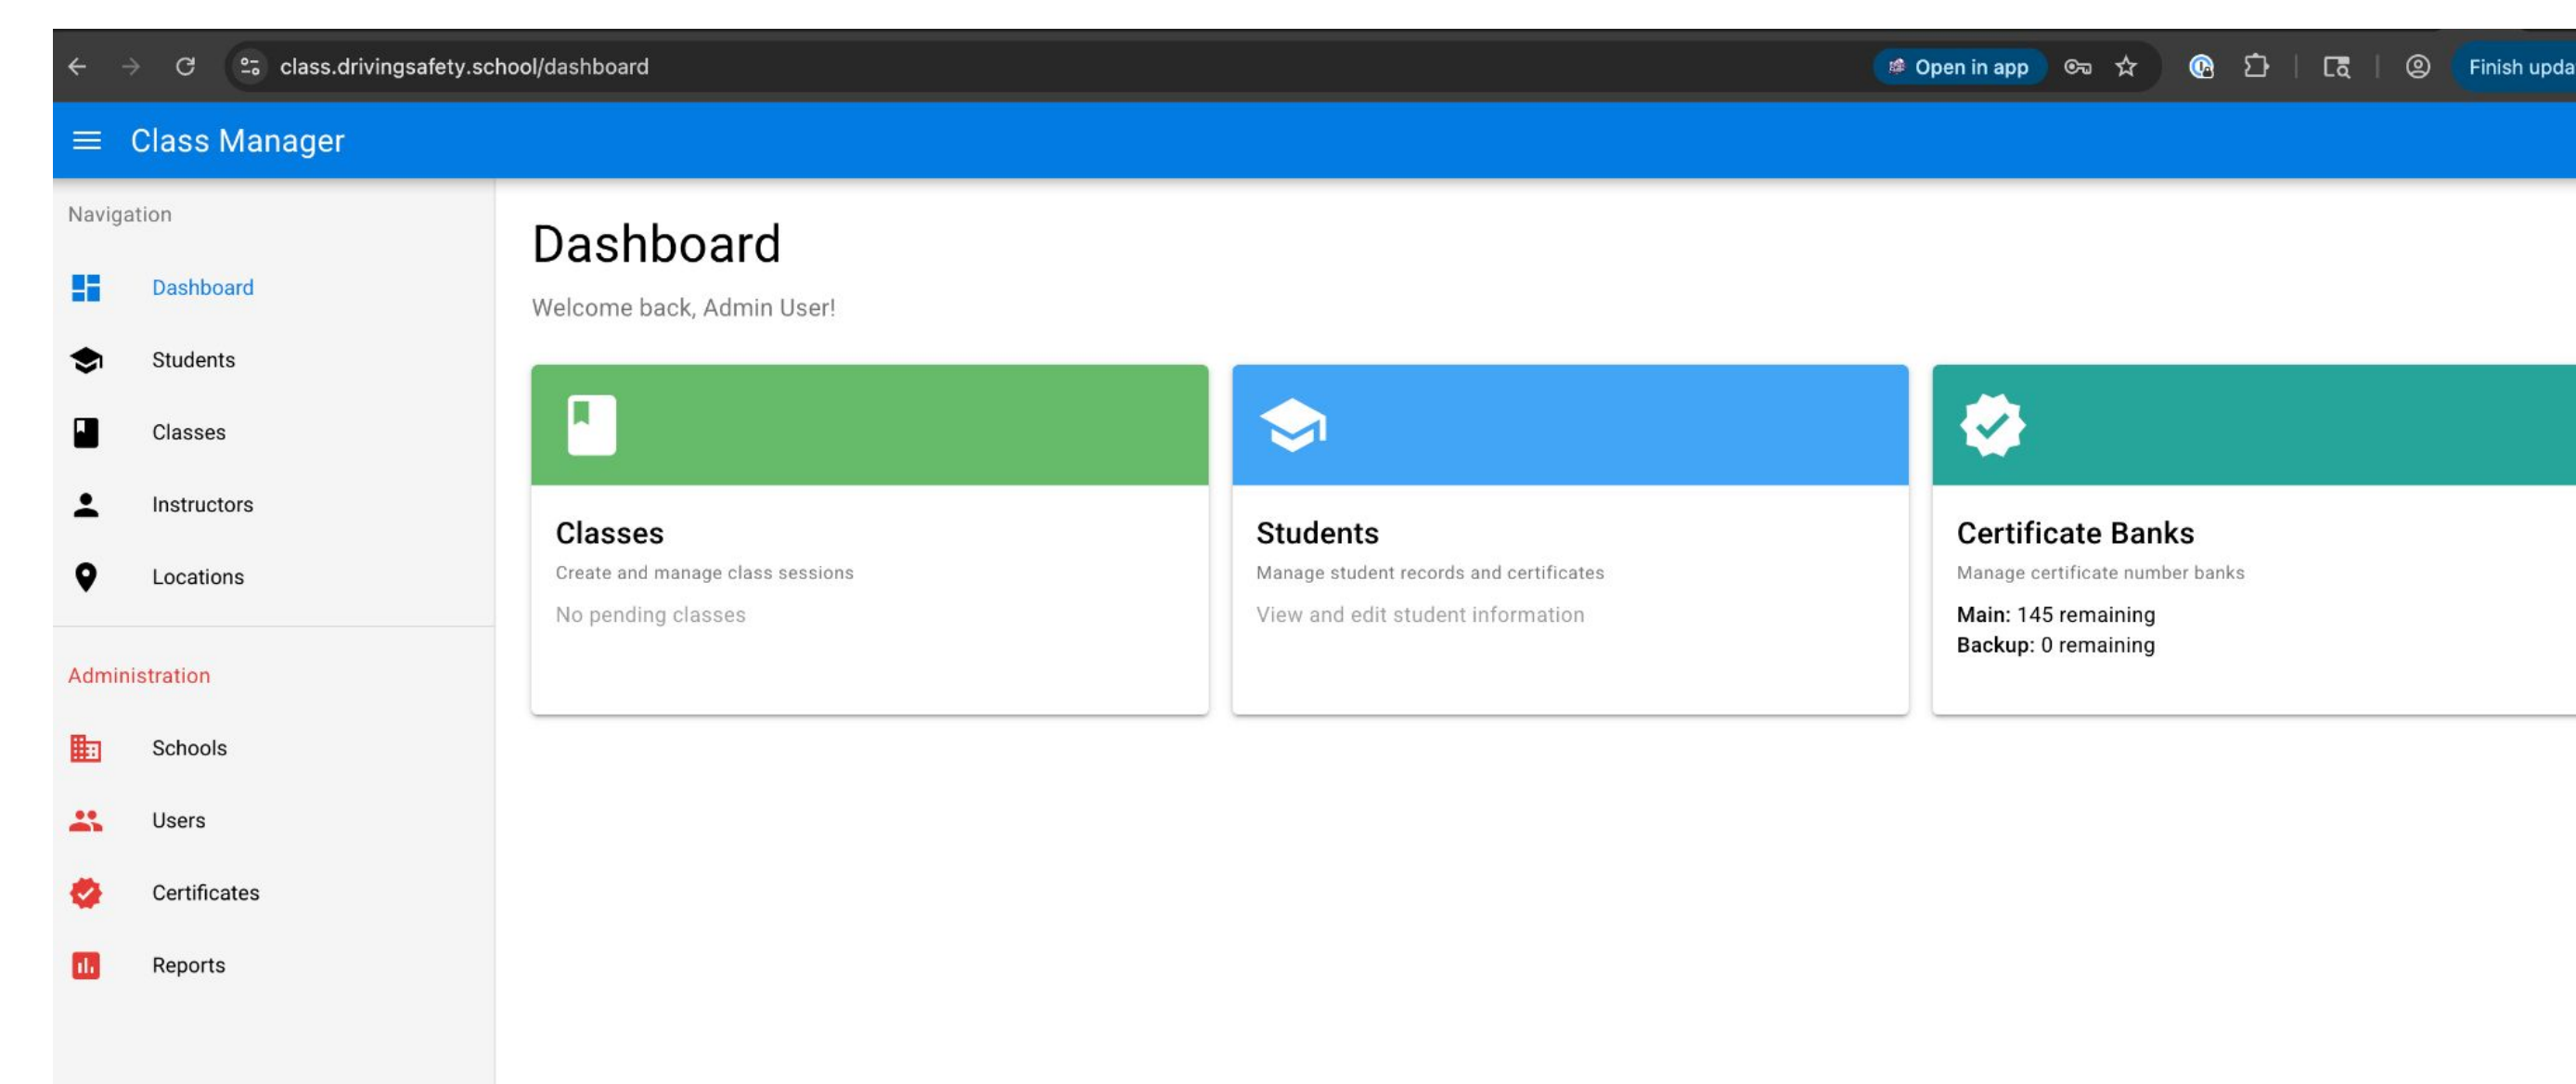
class.drivingsafety.school/dashboard

Open in app

Finish upda

Class Manager

Navigation

Dashboard

Students

Classes

Instructors

Locations

Administration

Schools

Users

Certificates

Reports

Dashboard

Welcome back, Admin User!

Classes

Create and manage class sessions

No pending classes

Students

Manage student records and certificates

View and edit student information

Certificate Banks

Manage certificate number banks

**Main:** 145 remaining
**Backup:** 0 remaining